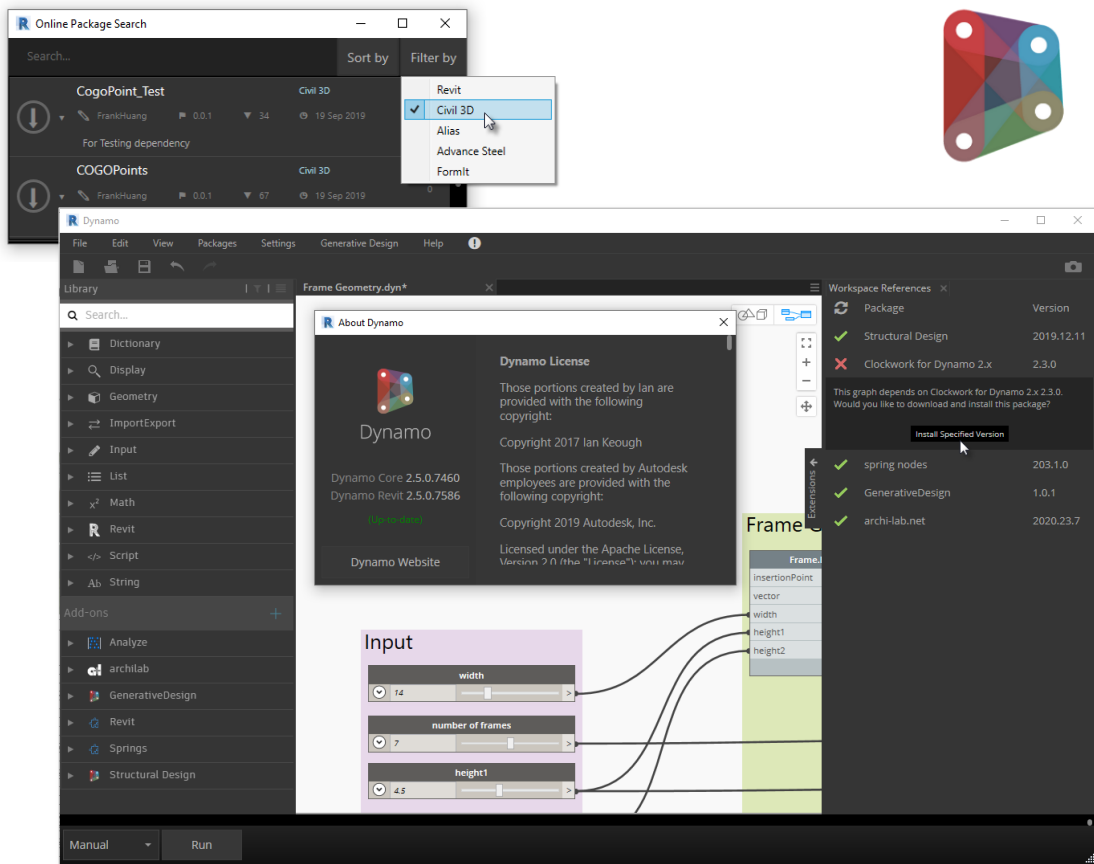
Online Package Search

Search...

Sort by

Filter by

CogoPoint_Test

FrankHuang

0.0.1

34

19 Sep 2019

Civil 3D

For Testing dependency

COGOPoints

FrankHuang

0.0.1

67

19 Sep 2019

Civil 3D

Revit

Civil 3D

Alias

Advance Steel

FormIt

Dynamo

File Edit View Packages Settings Generative Design Help

Library

Search...

Dictionary

Display

Geometry

ImportExport

Input

List

Math

Revit

Script

String

Add-ons

Analyze

archilab

GenerativeDesign

Revit

Springs

Structural Design

Frame Geometry.dyn*

About Dynamo

Dynamo

Dynamo Core 2.5.0.7460

Dynamo Revit 2.5.0.7586

(Up-to-date)

Dynamo Website

Dynamo License

Those portions created by Ian are provided with the following copyright:

Copyright 2017 Ian Keough

Those portions created by Autodesk employees are provided with the following copyright:

Copyright 2019 Autodesk, Inc.

Licensed under the Apache License, Version 2.0 (the "License"); you may

Workspace References

Package

Version

Structural Design

2019.12.11

Clockwork for Dynamo 2.x

2.3.0

This graph depends on Clockwork for Dynamo 2.x 2.3.0. Would you like to download and install this package?

Install Specified Version

Extensions

spring nodes

203.1.0

GenerativeDesign

1.0.1

archi-lab.net

2020.23.7

Frame

Frame.

insertionPoint

vector

width

height1

height2

Input

width

14

number of frames

7

height1

4.5

Manual

Run